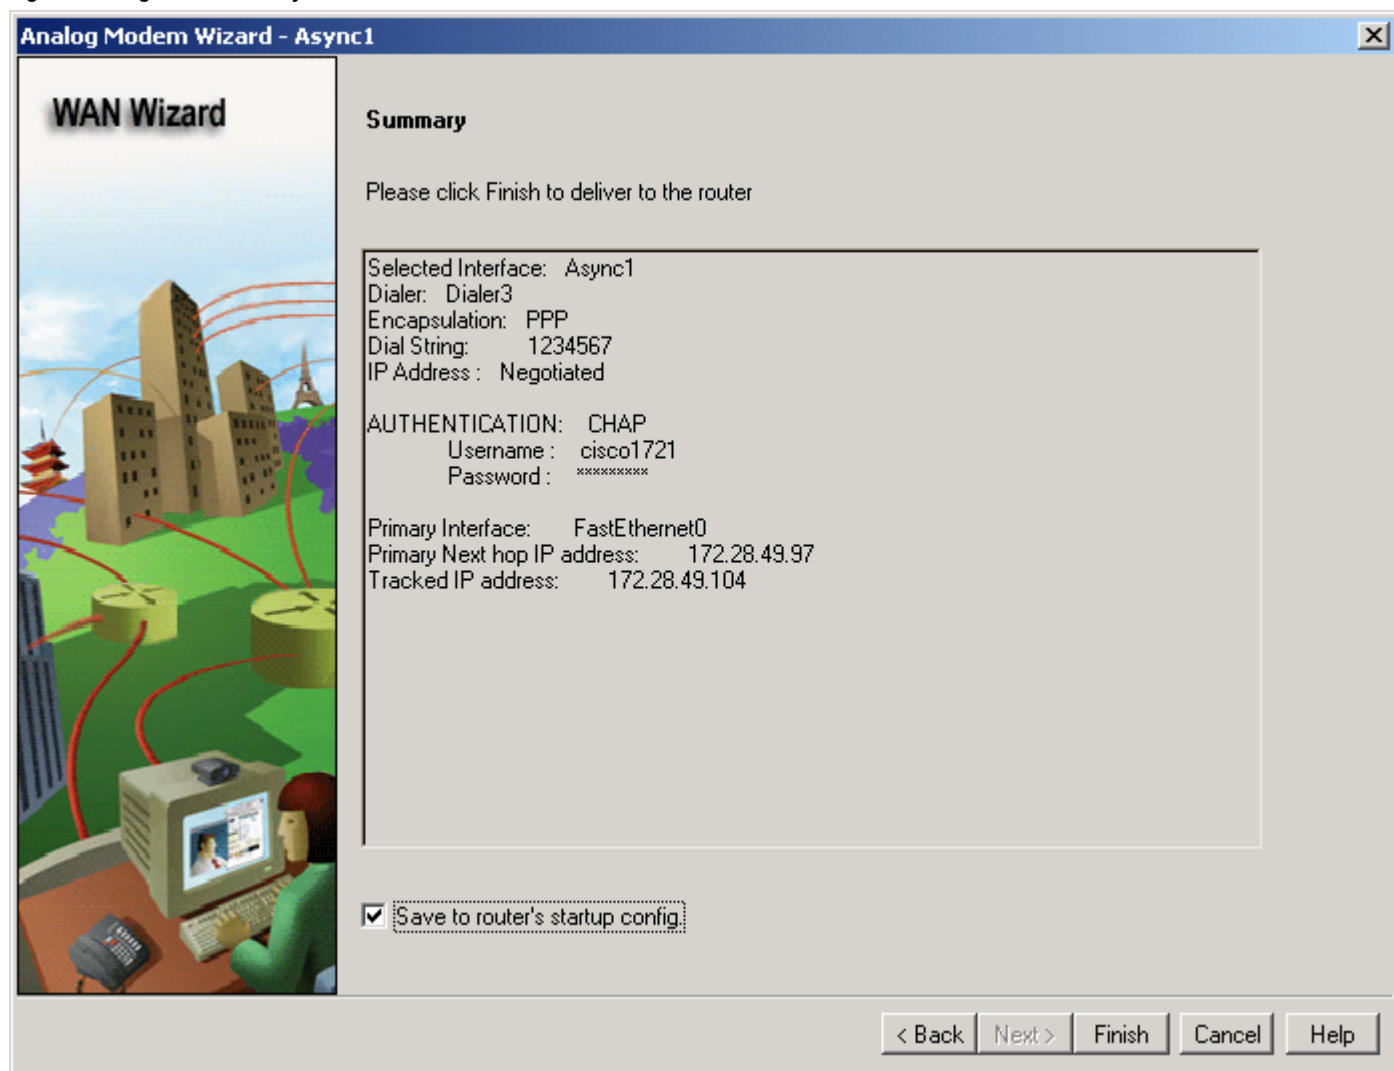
Analog Modem Wizard - Async1

WAN Wizard

Summary

Please click Finish to deliver to the router

Selected Interface: Async1
Dialer: Dialer3
Encapsulation: PPP
Dial String: 1234567
IP Address : Negotiated

AUTHENTICATION: CHAP
Username : cisco1721
Password : *********

Primary Interface: FastEthernet0
Primary Next hop IP address: 172.28.49.97
Tracked IP address: 172.28.49.104

Save to router's startup config.

< Back Next > Finish Cancel Help